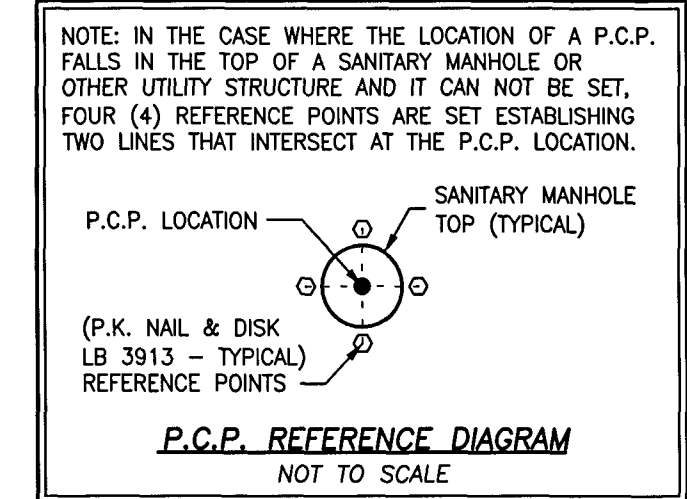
NOTE: IN THE CASE WHERE THE LOCATION OF A P.C.P. FALLS IN THE TOP OF A SANITARY MANHOLE OR OTHER UTILITY STRUCTURE AND IT CAN NOT BE SET, FOUR (4) REFERENCE POINTS ARE SET ESTABLISHING TWO LINES THAT INTERSECT AT THE P.C.P. LOCATION.

SANITARY MANHOLE TOP (TYPICAL)

P.C.P. LOCATION

(P.K. NAIL & DISK LB 3913 – TYPICAL) REFERENCE POINTS

P.C.P. REFERENCE DIAGRAM

NOT TO SCALE